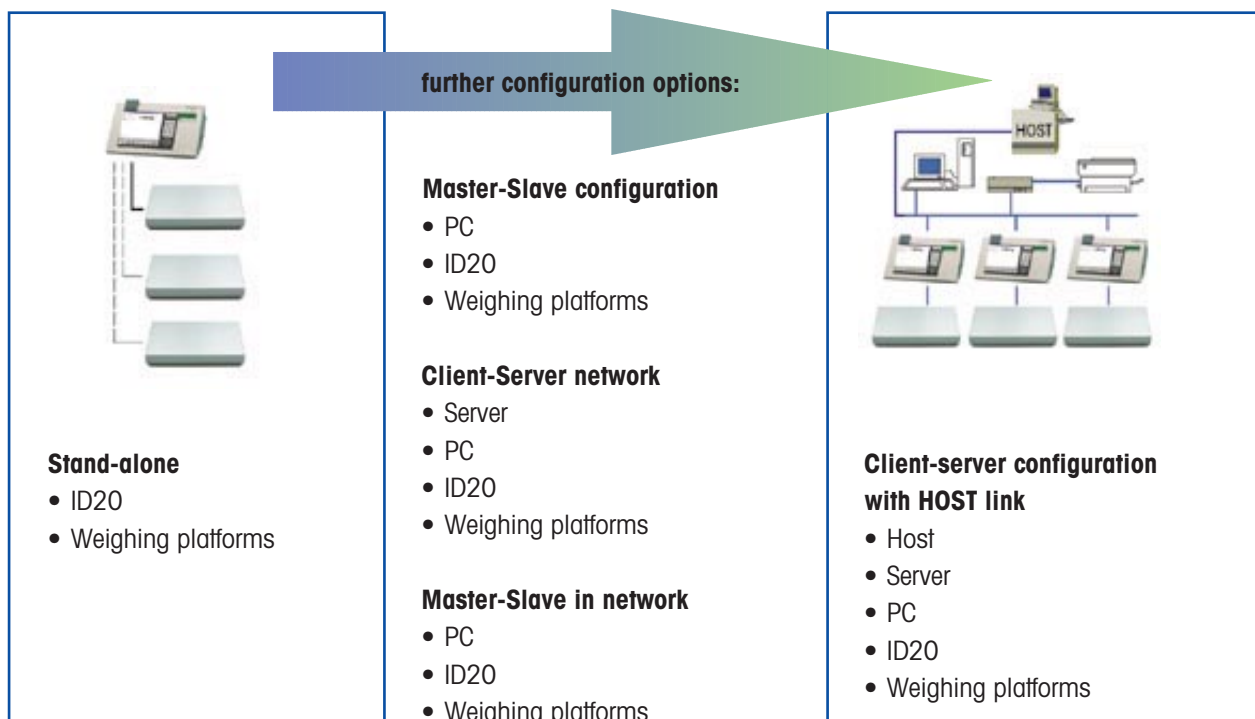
Stand-alone
• ID20
• Weighing platforms

further configuration options:

Master-Slave configuration
• PC
• ID20
• Weighing platforms

Client-Server network
• Server
• PC
• ID20
• Weighing platforms

Master-Slave in network
• PC
• ID20
• Weighing platforms

HOST

Client-server configuration with HOST link
• Host
• Server
• PC
• ID20
• Weighing platforms